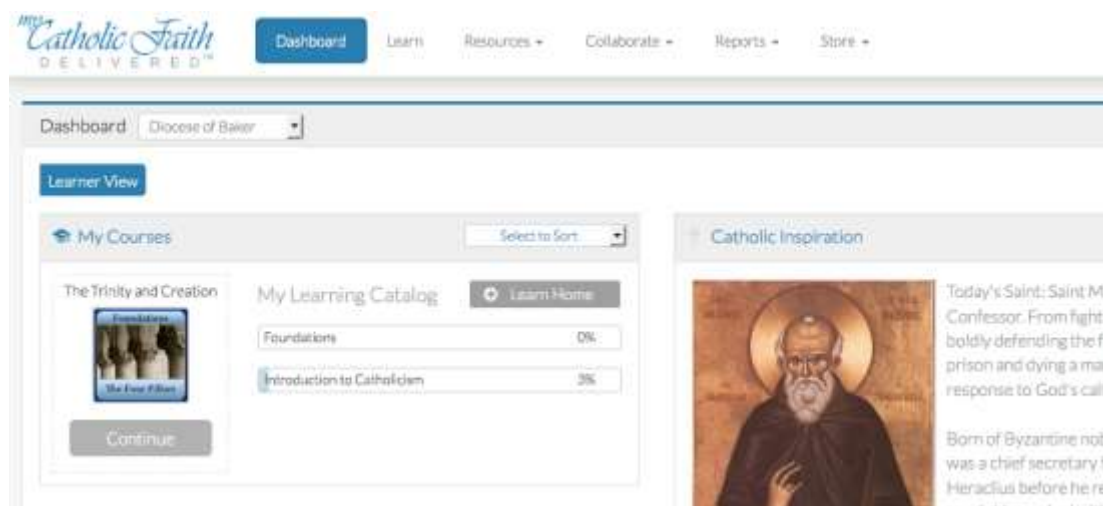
my Catholic Faith DELIVERED™

Dashboard Learn Resources ▾ Collaborate ▾ Reports ▾ Store ▾

Dashboard Diocese of Baker

Learner View

My Courses

Select to Sort

The Trinity and Creation

Foundations
The Four Pillars

Continue

My Learning Catalog

Learn Home

Foundations 0%

Introduction to Catholicism 3%

Catholic Inspiration

Today's Saint: Saint M
Confessor. From fight
boldly defending the f
prison and dying a ma
response to God's cal

Born of Byzantine nob
was a chief secretary
Heraclius before he re